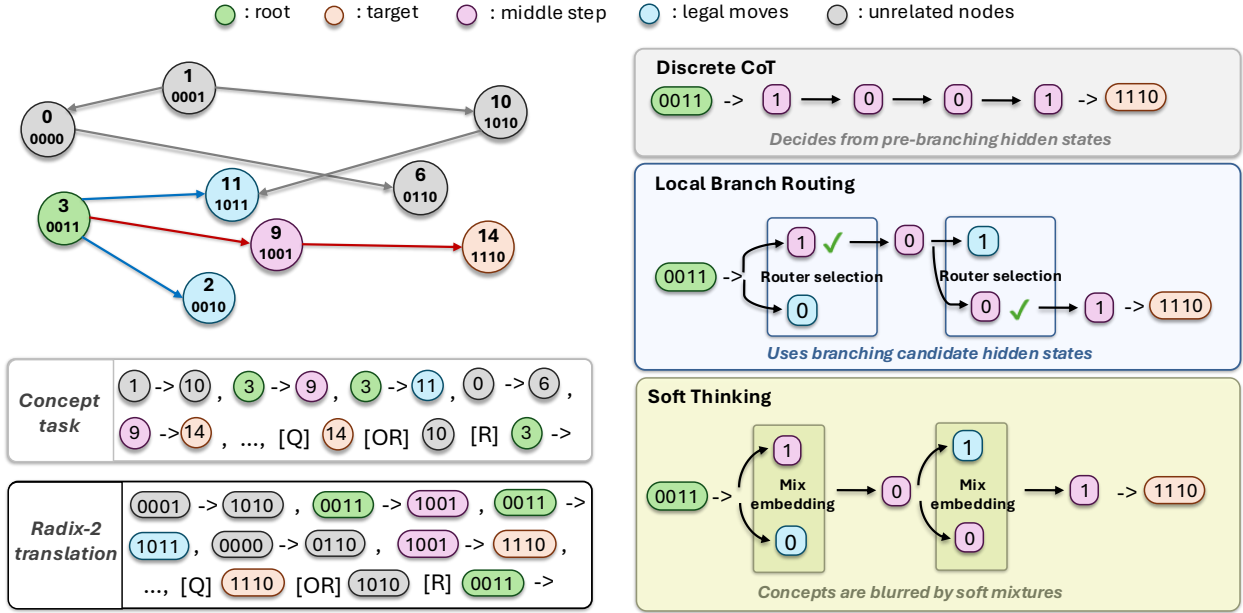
: root : target : middle step : legal moves : unrelated nodes

1 0001
0 0000
10 1010
6 0110
11 1011
3 0011
9 1001
14 1110
2 0010

Concept task

1 -> 10 , 3 -> 9 , 3 -> 11 , 0 -> 6 ,
9 -> 14 , ..., [Q] 14 [OR] 10 [R] 3 ->

Radix-2 translation

0001 -> 1010 , 0011 -> 1001 , 0011 ->
1011 , 0000 -> 0110 , 1001 -> 1110 ,
..., [Q] 1110 [OR] 1010 [R] 0011 ->

Discrete CoT

0011 -> 1 0 0 1 -> 1110

Decides from pre-branching hidden states

Local Branch Routing

0011 -> 1 ✓ Router selection 0 0 1 Router selection 0 ✓ 1 -> 1110

Uses branching candidate hidden states

Soft Thinking

0011 -> 1 Mix embedding 0 0 1 Mix embedding 0 1 -> 1110

Concepts are blurred by soft mixtures